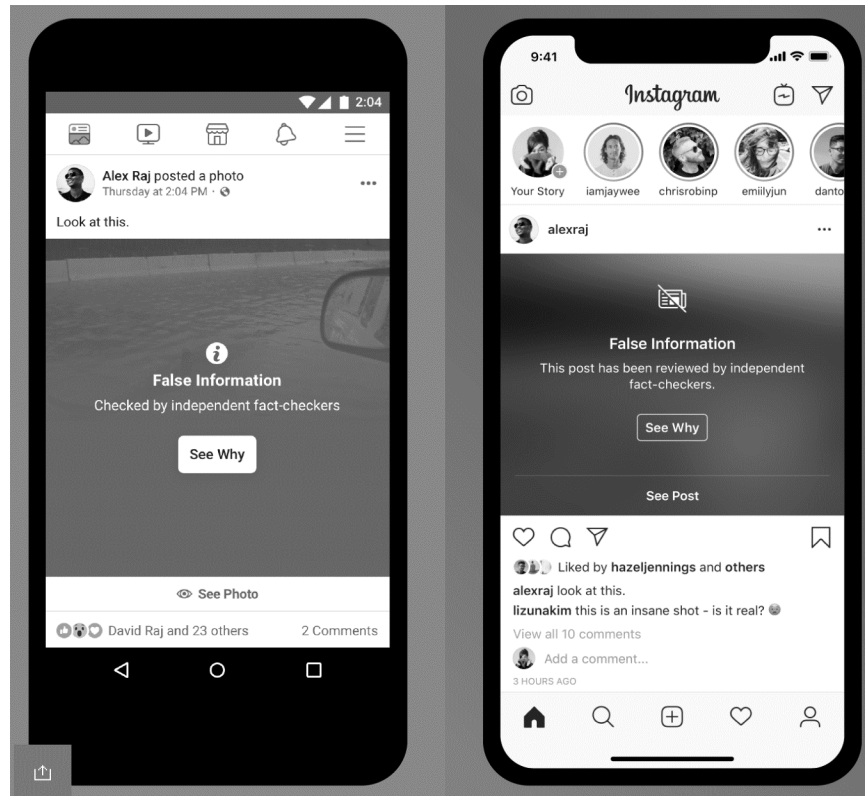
2:04

Alex Raj posted a photo
Thursday at 2:04 PM ·

Look at this.

False Information
Checked by independent fact-checkers

See Why

See Photo

David Raj and 23 others

2 Comments

9:41

Instagram

Your Story
iamjaywee
chrisrobinp
emiilyjun
danto

alexraj

False Information
This post has been reviewed by independent fact-checkers.

See Why

See Post

Liked by hazeljennings and others
alexraj look at this.
lizunakim this is an insane shot - is it real?
View all 10 comments
Add a comment...
3 HOURS AGO